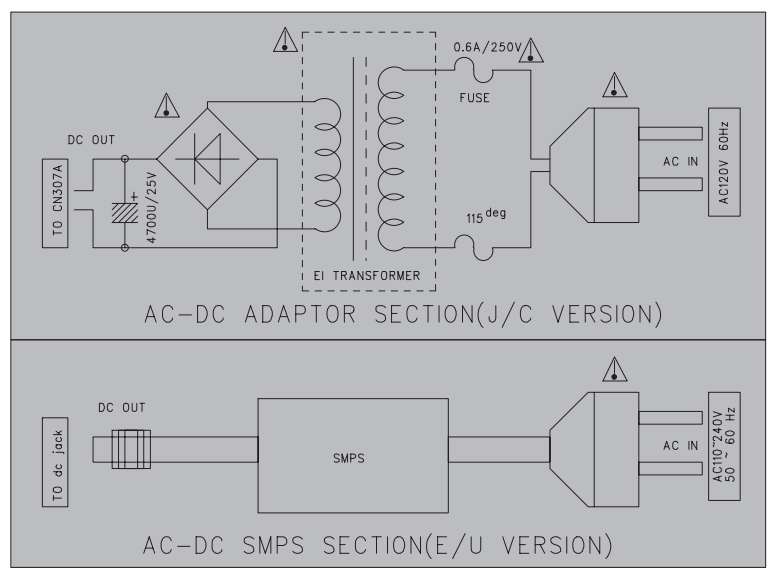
0.6A/250V

FUSE

DC OUT

TO CN307A

+

4700U/25V

AC IN

AC120V 60Hz

$115^{deg}$

EI TRANSFORMER

AC-DC ADAPTOR SECTION(J/C VERSION)

DC OUT

TO dc jack

SMPS

AC IN

AC110~240V 50 ~ 60 Hz

AC-DC SMPS SECTION(E/U VERSION)